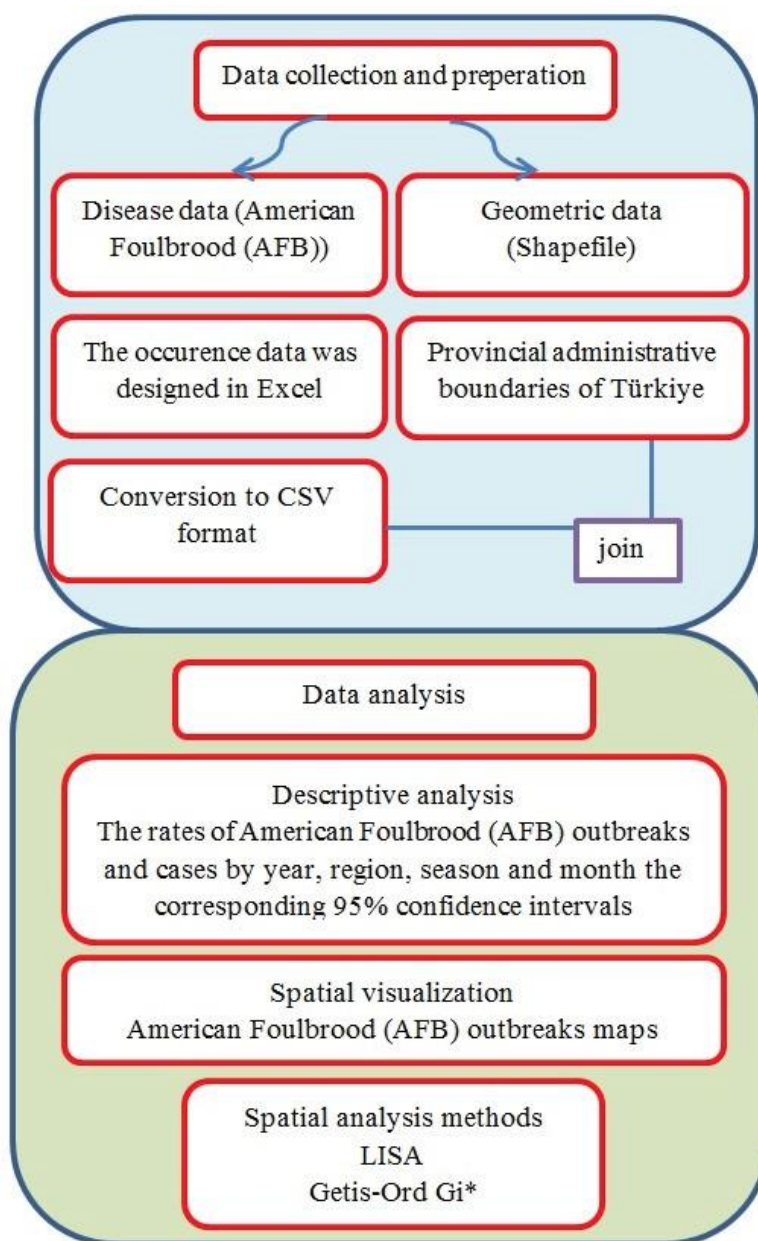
Data collection and preperation

Disease data (American Foulbrood (AFB))

Geometric data (Shapefile)

The occurence data was designed in Excel

Provincial administrative boundaries of Türkiye

Conversion to CSV format

join

Data analysis

Descriptive analysis
The rates of American Foulbrood (AFB) outbreaks and cases by year, region, season and month the corresponding 95% confidence intervals

Spatial visualization
American Foulbrood (AFB) outbreaks maps

Spatial analysis methods
LISA
Getis-Ord Gi*